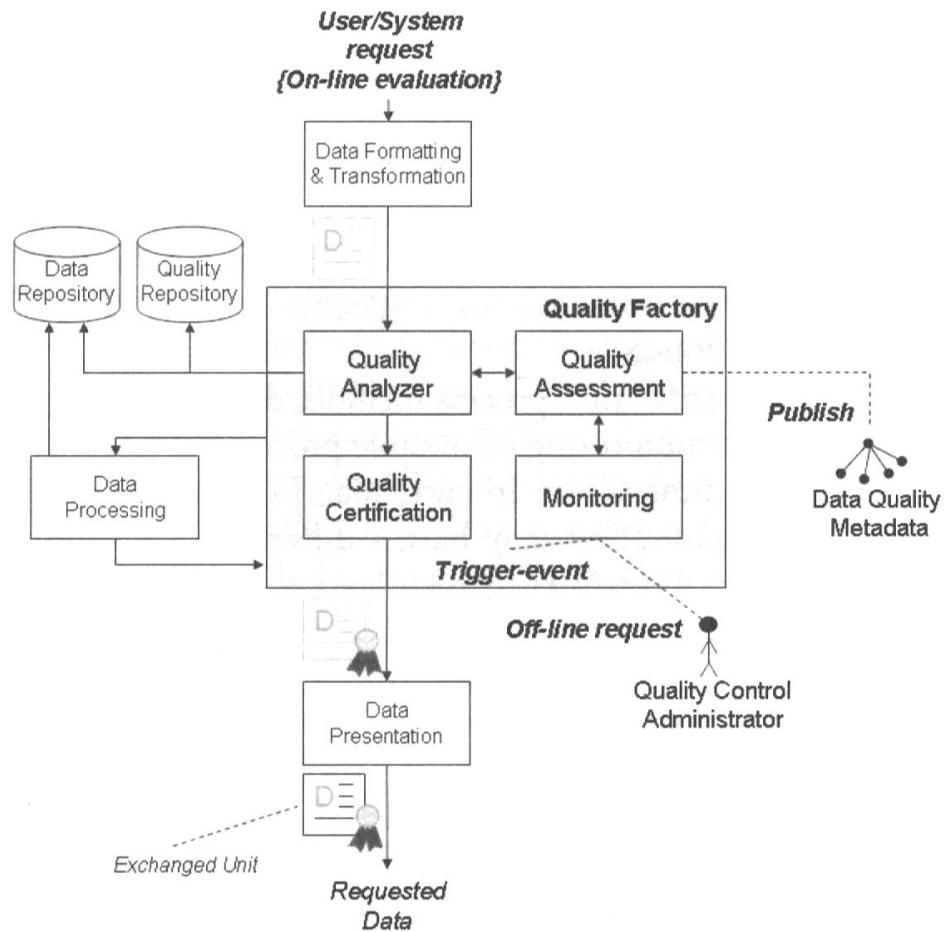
User/System request {On-line evaluation}

Data Formatting & Transformation

Data Repository

Quality Repository

Quality Factory

Quality Analyzer

Quality Assessment

Publish

Data Processing

Quality Certification

Monitoring

Data Quality Metadata

Trigger-event

Off-line request

Quality Control Administrator

Data Presentation

Exchanged Unit

Requested Data